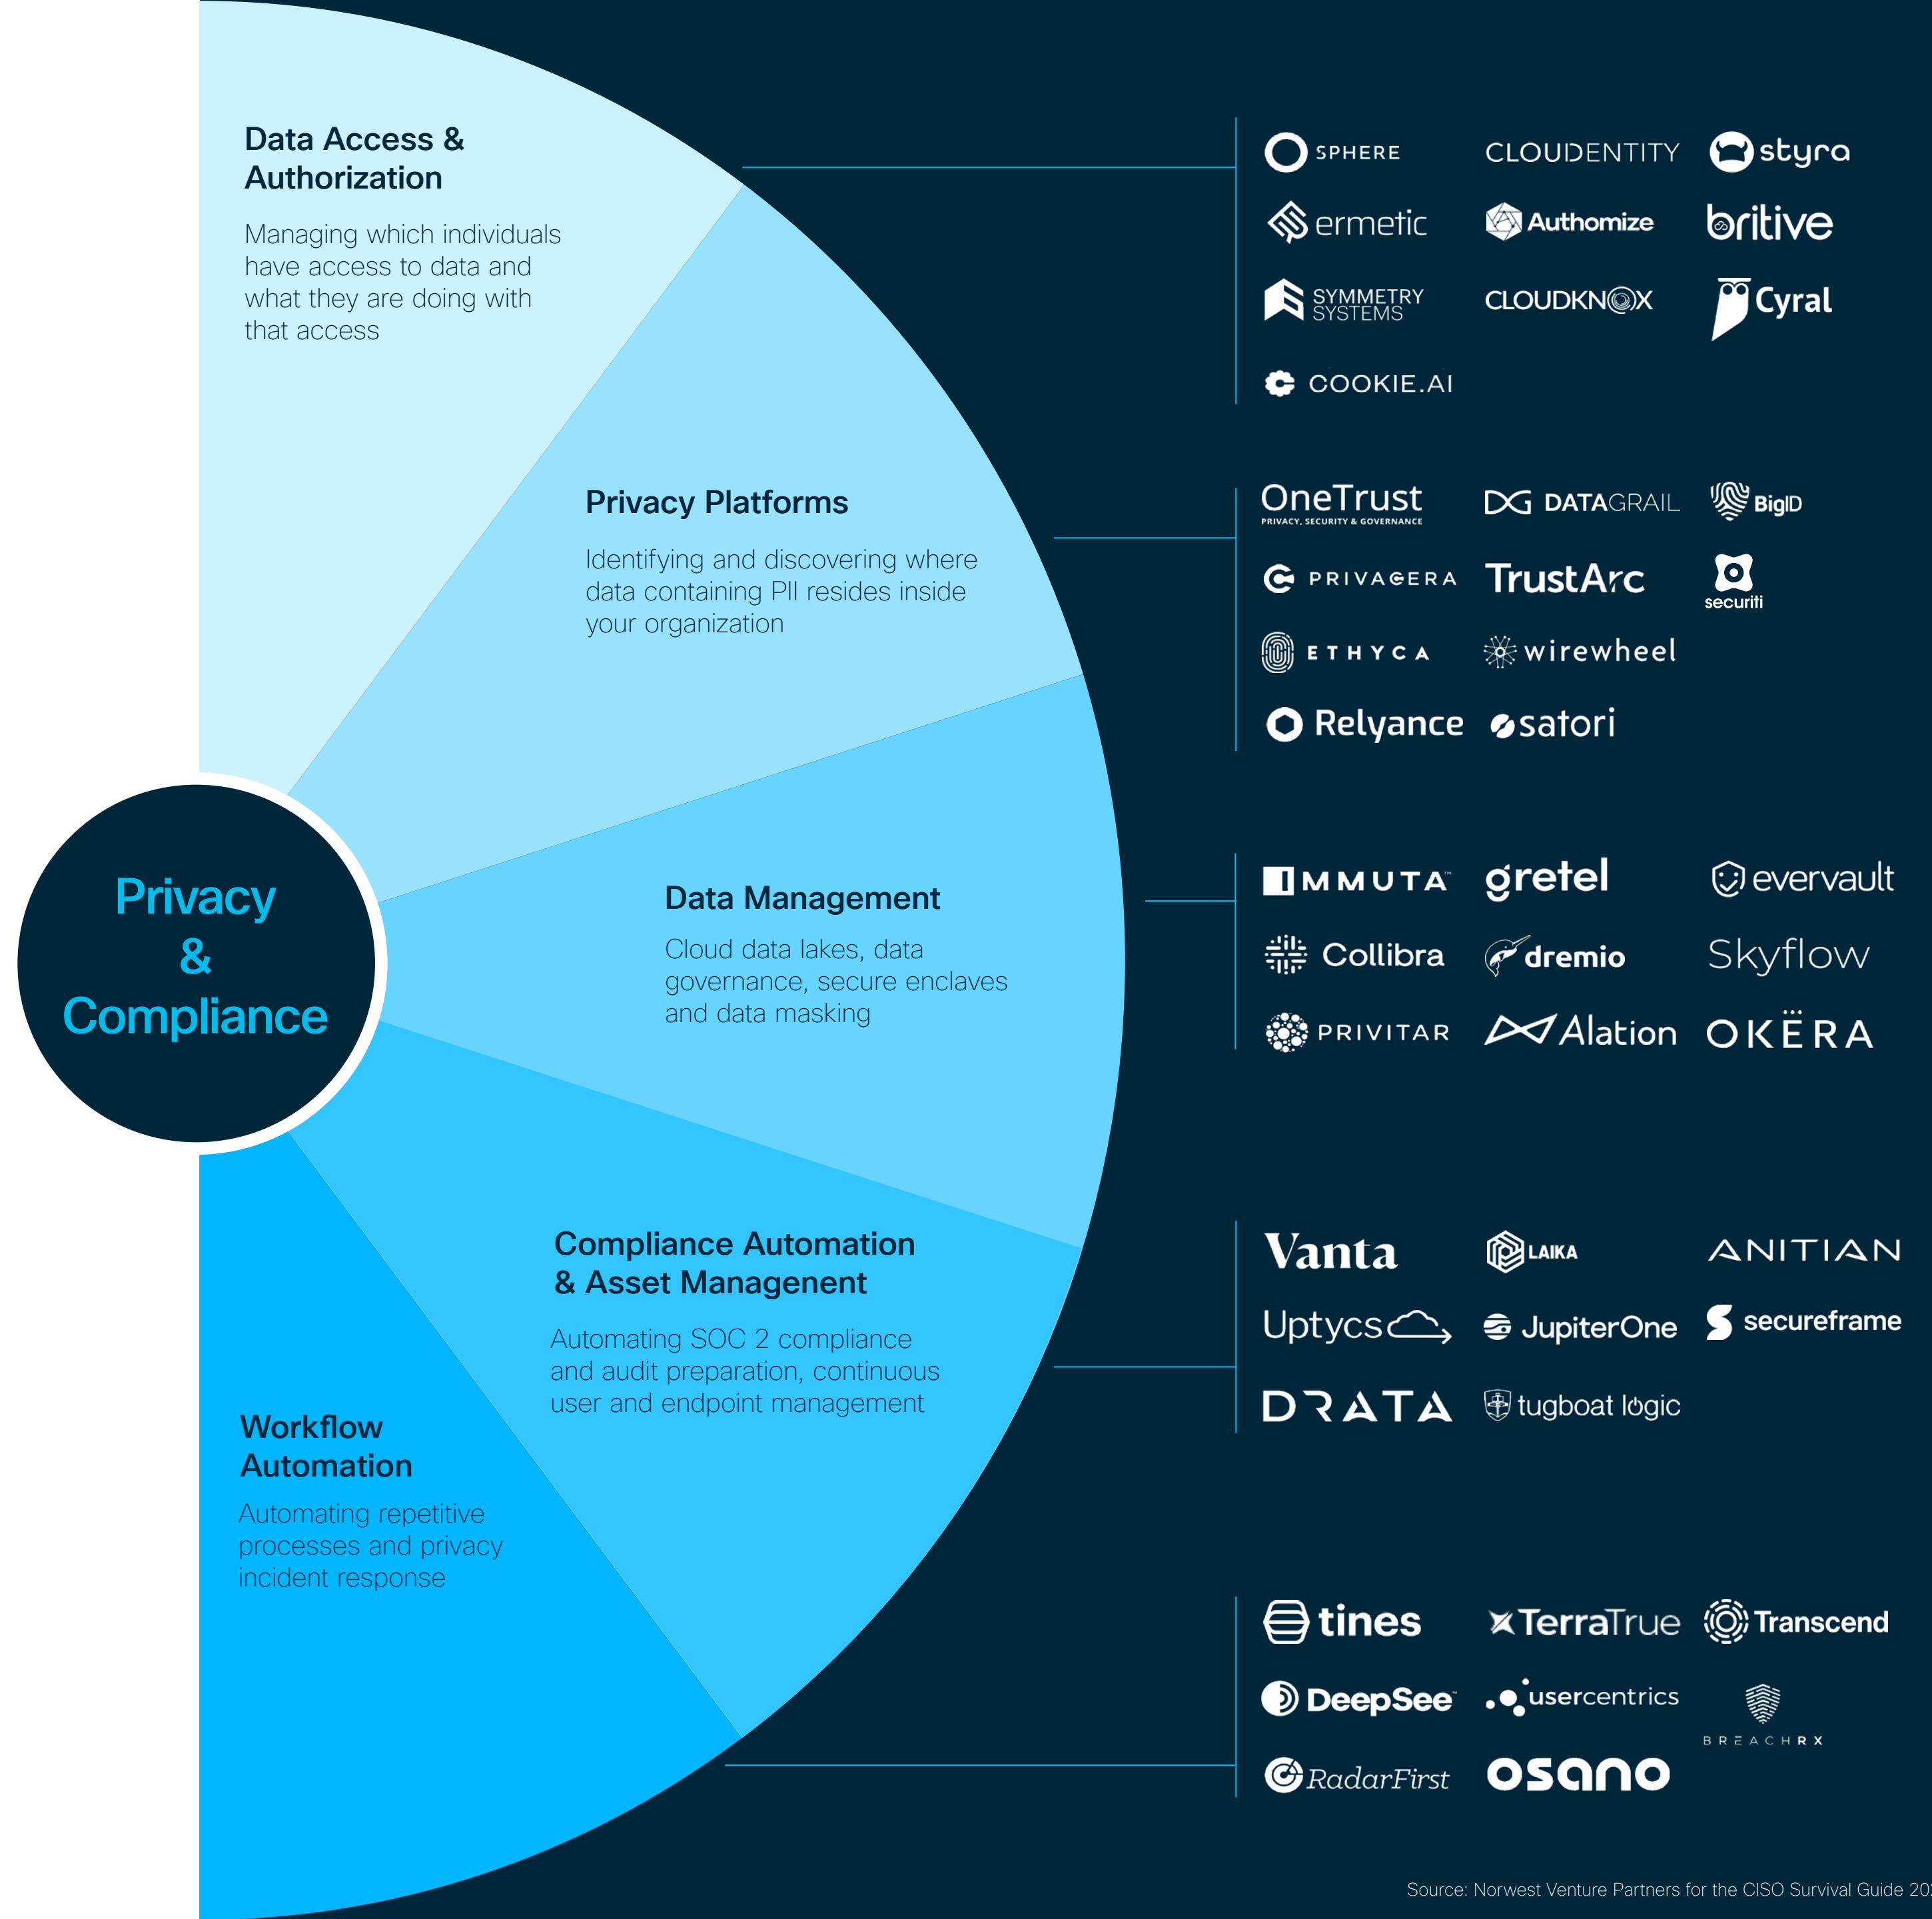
Data Access & Authorization

Managing which individuals have access to data and what they are doing with that access

Privacy Platforms

Identifying and discovering where data containing PII resides inside your organization

Privacy & Compliance

Data Management

Cloud data lakes, data governance, secure enclaves and data masking

Compliance Automation & Asset Managenent

Automating SOC 2 compliance and audit preparation, continuous user and endpoint management

Workflow Automation

Automating repetitive processes and privacy incident response

SPHERE CLOUDENTITY styra
ermetic Authomize britive
SYMMETRY SYSTEMS CLOUDKNOX Cyral
COOKIE.AI

OneTrust PRIVACY, SECURITY & GOVERNANCE DATAGRAIL BigID
PRIVAGERA TrustArc securiti
ETHYCA wirewheel
Relyance satori

IMMUTA gretel evervault
Collibra dremio Skyflow
PRIVITAR Alation OKERA

Vanta LAIKA ANITIAN
Uptycs JupiterOne secureframe
DRATA tugboat logic

tines TerraTrue Transcend
DeepSee usercentrics BREACHRX
RadarFirst osano

Source: Norwest Venture Partners for the CISO Survival Guide 20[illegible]